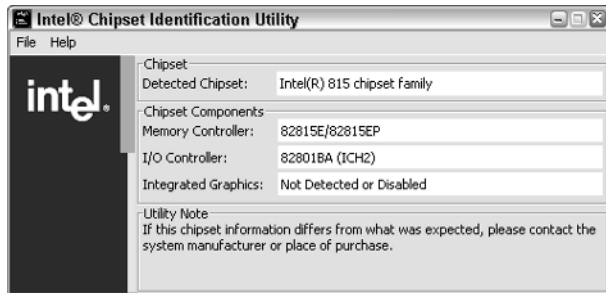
Intel® Chipset Identification Utility

File Help

intel.

Chipset

Detected Chipset: Intel(R) 815 chipset family

Chipset Components

Memory Controller: 82815E/82815EP

I/O Controller: 82801BA (ICH2)

Integrated Graphics: Not Detected or Disabled

Utility Note

If this chipset information differs from what was expected, please contact the system manufacturer or place of purchase.